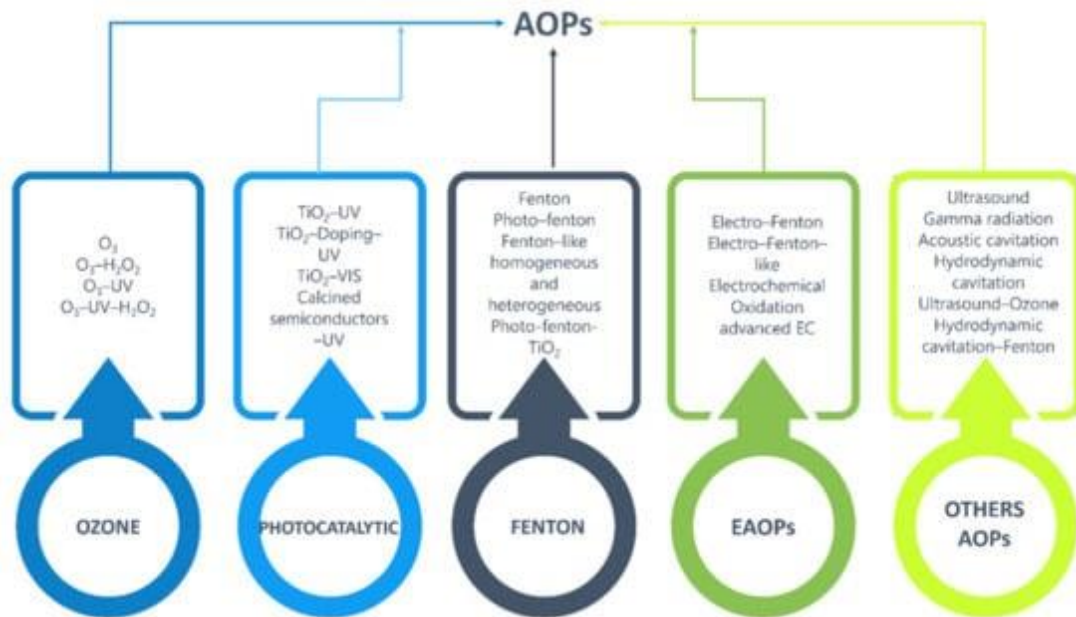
AOPs

$O_3$
$O_3$–$H_2O_2$
$O_3$–UV
$O_3$–UV–$H_2O_2$

$TiO_2$–UV
$TiO_2$–Doping–UV
$TiO_2$–VIS
Calcined semiconductors –UV

Fenton
Photo–fenton
Fenton–like homogeneous and heterogeneous
Photo-fenton-$TiO_2$

Electro–Fenton
Electro–Fenton–like
Electrochemical Oxidation advanced EC

Ultrasound
Gamma radiation
Acoustic cavitation
Hydrodynamic cavitation
Ultrasound–Ozone
Hydrodynamic cavitation–Fenton

OZONE

PHOTOCATALYTIC

FENTON

EAOPs

OTHERS AOPs